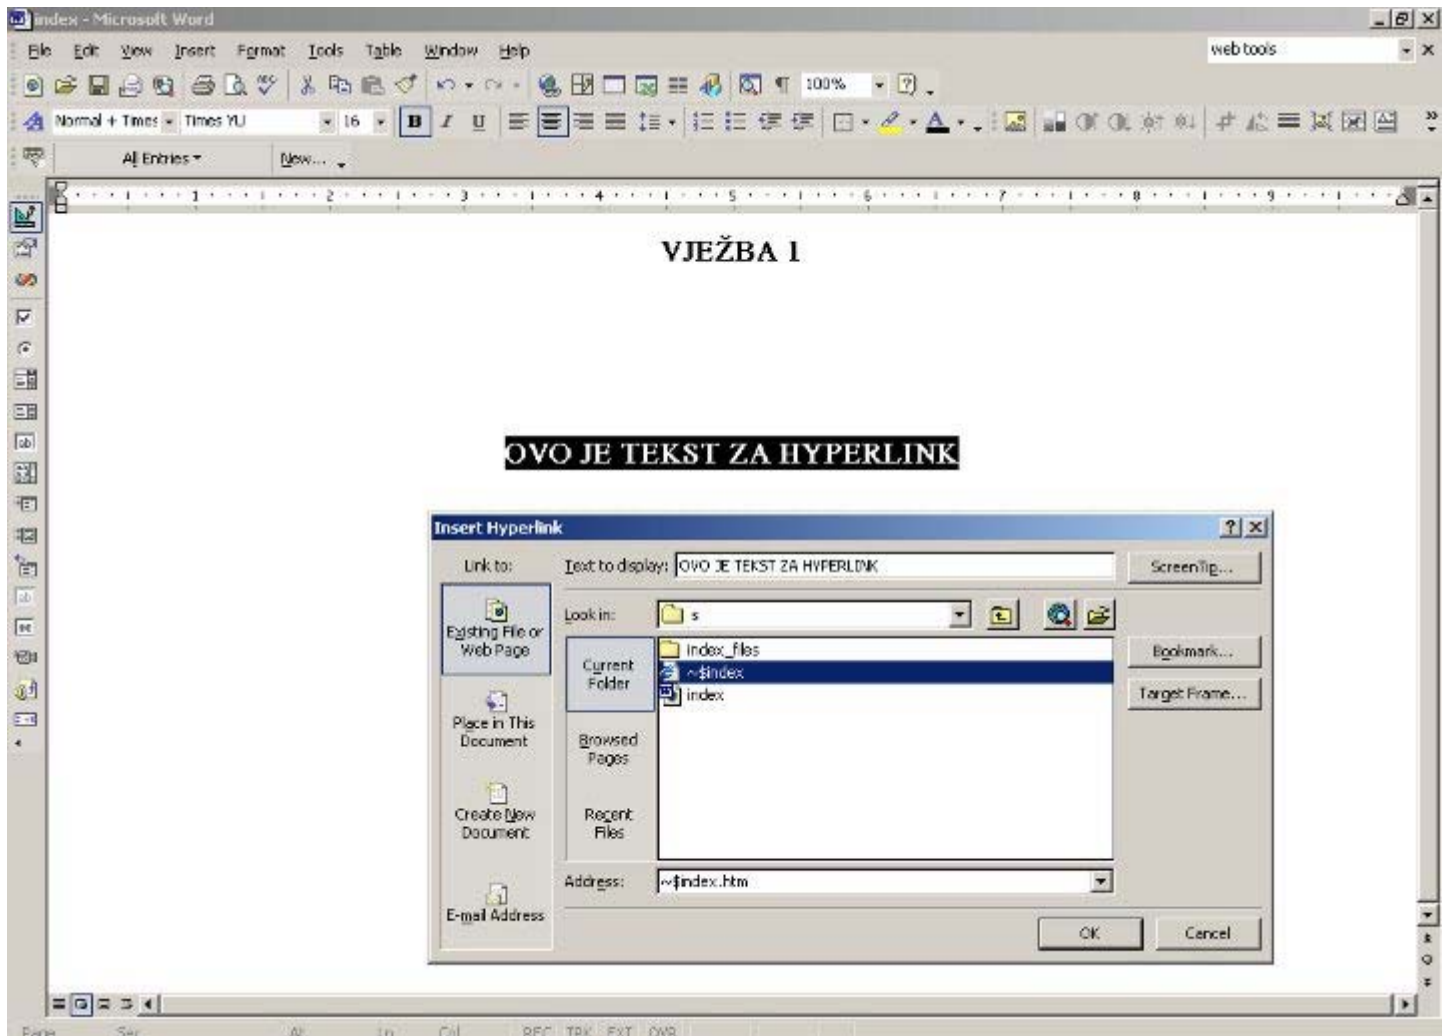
index - Microsoft Word

File Edit View Insert Format Tools Table Window Help

web tools

100%

Normal + Times Times YU 16

All Entries New...

VJEŽBA 1

OVO JE TEKST ZA HYPERLINK

Insert Hyperlink

Link to:

Text to display: OVO JE TEKST ZA HYPERLINK

ScreenTip...

Existing File or Web Page

Look in: s

Current Folder

index_files
~$index
index

Bookmark...

Target Frame...

Place in This Document

Browsed Pages

Create New Document

Recent Files

Address: ~$index.htm

E-mail Address

OK Cancel

Page Sec At Ln Col REC TRK EXT OVR